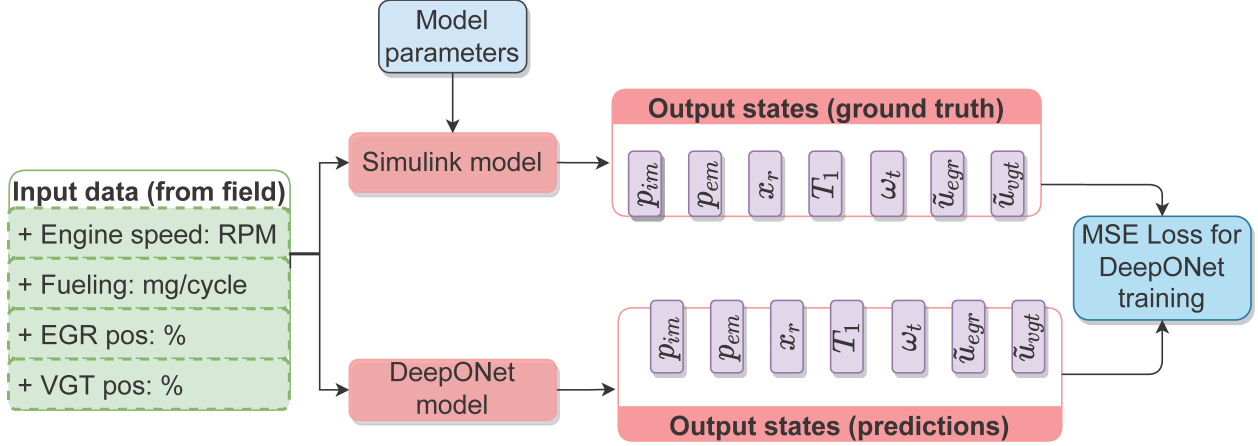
Model parameters

Input data (from field)

+ Engine speed: RPM

+ Fueling: mg/cycle

+ EGR pos: %

+ VGT pos: %

Simulink model

DeepONet model

Output states (ground truth)

$p_{im}$ $p_{em}$ $x_r$ $T_1$ $\omega_t$ $\tilde{u}_{egr}$ $\tilde{u}_{vgt}$

$p_{im}$ $p_{em}$ $x_r$ $T_1$ $\omega_t$ $\tilde{u}_{egr}$ $\tilde{u}_{vgt}$

Output states (predictions)

MSE Loss for DeepONet training